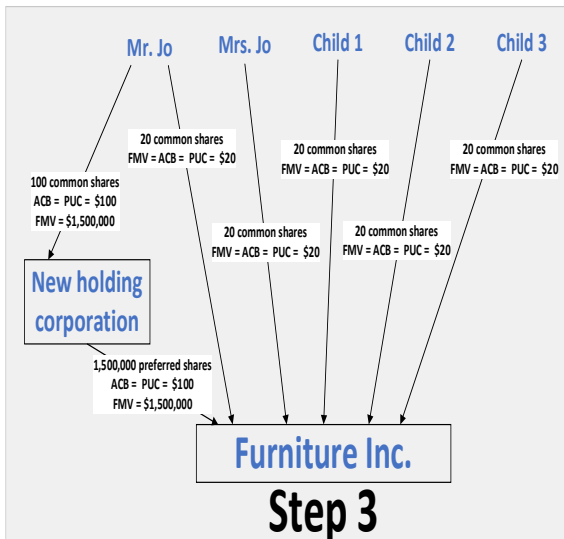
Mr. Jo

Mrs. Jo

Child 1

Child 2

Child 3

20 common shares
FMV = ACB = PUC = $20

20 common shares
FMV = ACB = PUC = $20

20 common shares
FMV = ACB = PUC = $20

100 common shares
ACB = PUC = $100
FMV = $1,500,000

20 common shares
FMV = ACB = PUC = $20

20 common shares
FMV = ACB = PUC = $20

New holding corporation

1,500,000 preferred shares
ACB = PUC = $100
FMV = $1,500,000

Furniture Inc.

Step 3